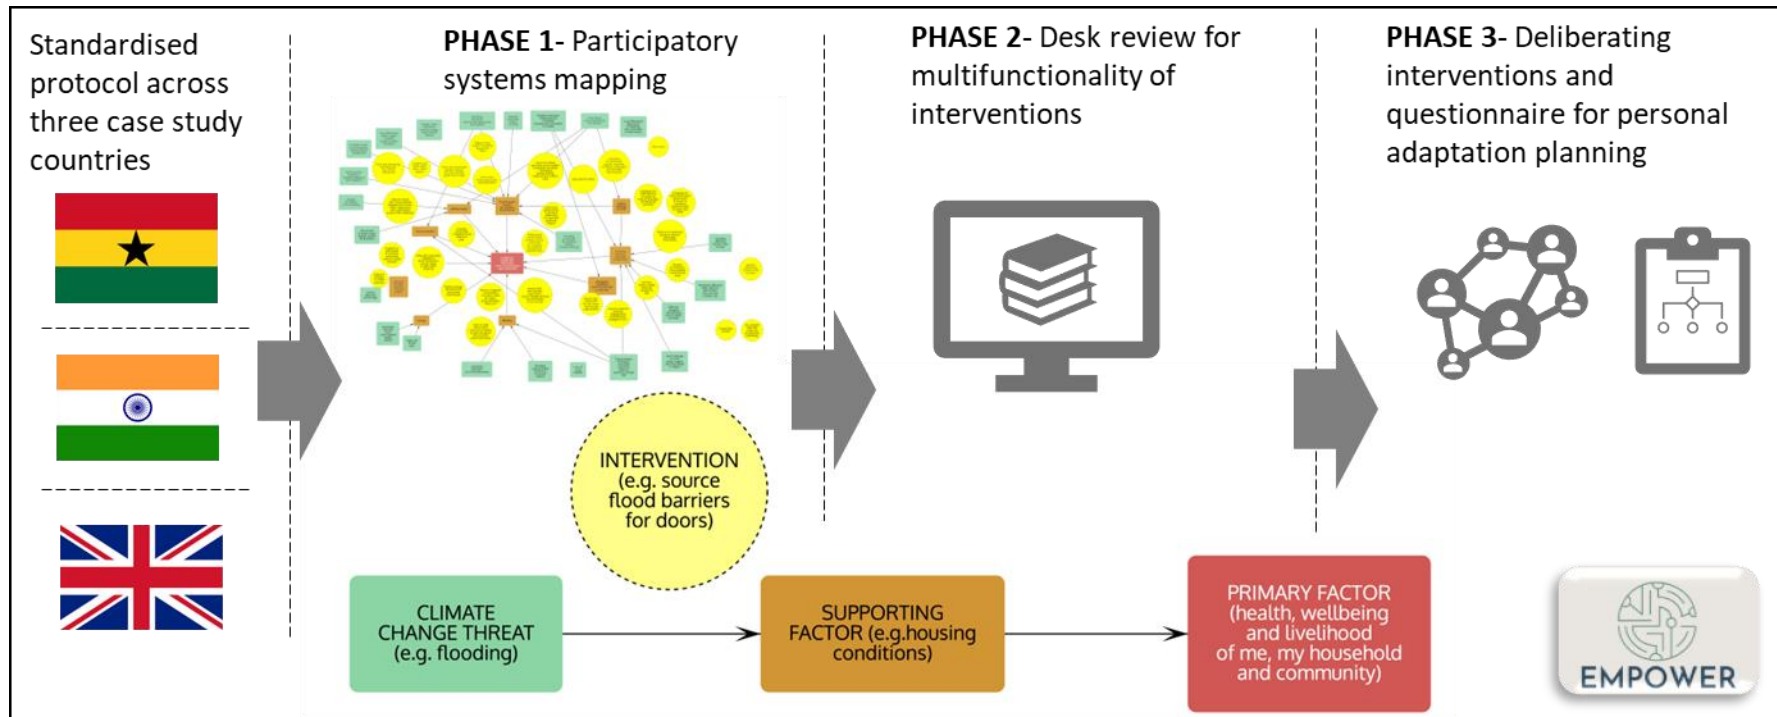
Standardised protocol across three case study countries

PHASE 1- Participatory systems mapping

PHASE 2- Desk review for multifunctionality of interventions

PHASE 3- Deliberating interventions and questionnaire for personal adaptation planning

INTERVENTION (e.g. source flood barriers for doors)

CLIMATE CHANGE THREAT (e.g. flooding)

SUPPORTING FACTOR (e.g.housing conditions)

PRIMARY FACTOR (health, wellbeing and livelihood of me, my household and community)

EMPOWER